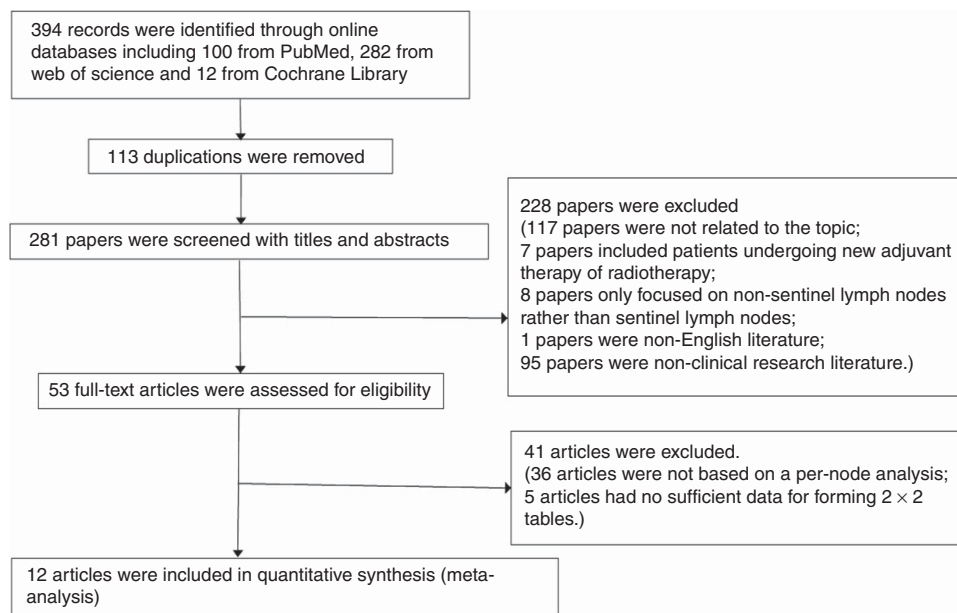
394 records were identified through online databases including 100 from PubMed, 282 from web of science and 12 from Cochrane Library

113 duplications were removed

281 papers were screened with titles and abstracts

228 papers were excluded
(117 papers were not related to the topic;
7 papers included patients undergoing new adjuvant therapy of radiotherapy;
8 papers only focused on non-sentinel lymph nodes rather than sentinel lymph nodes;
1 papers were non-English literature;
95 papers were non-clinical research literature.)

53 full-text articles were assessed for eligibility

41 articles were excluded.
(36 articles were not based on a per-node analysis;
5 articles had no sufficient data for forming $2 \times 2$ tables.)

12 articles were included in quantitative synthesis (meta-analysis)